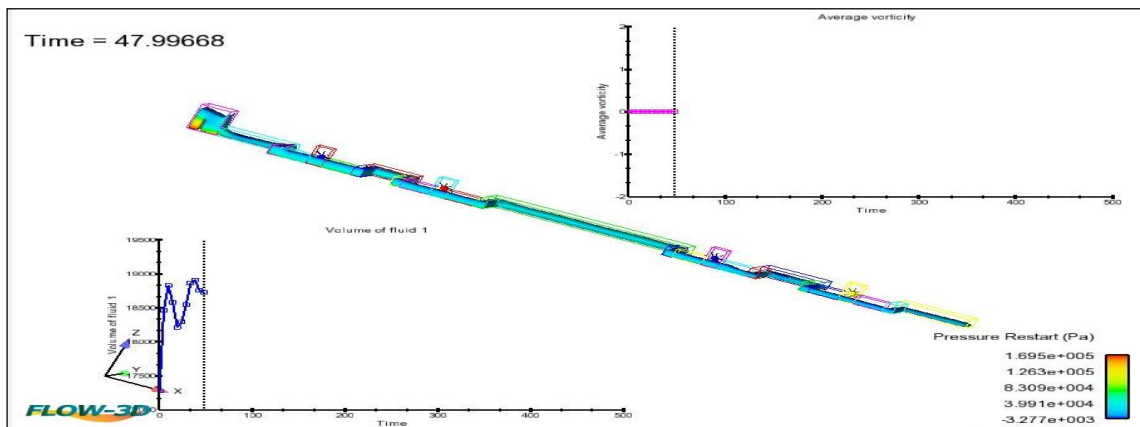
Time = 47.99668

Average vorticity

2
1
0
-1
-2
Average vorticity
0
100
200
300
400
500
Time

Volume of fluid 1

19500
19000
18500
18000
17500
Volume of fluid 1
0
100
200
300
400
500
Time

Z
Y
X

FLOW-3D

Pressure Restart (Pa)
1.695e+005
1.263e+005
8.309e+004
3.991e+004
-3.277e+003